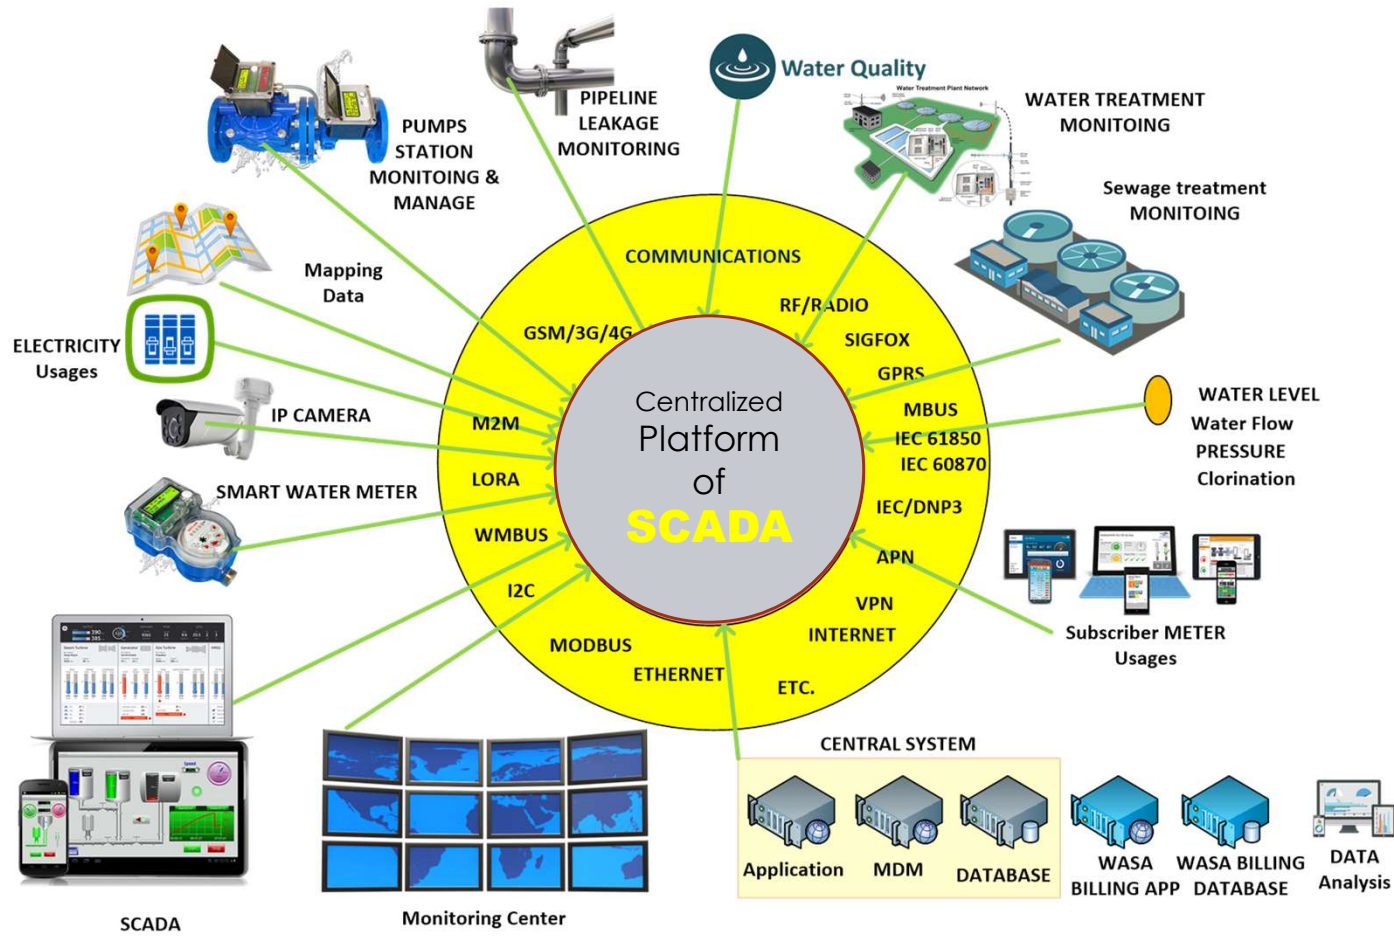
PUMPS STATION MONITOING & MANAGE

PIPELINE LEAKAGE MONITORING

Water Quality

Water Treatment Plant Network

WATER TREATMENT MONITOING

Sewage treatment MONITOING

Mapping Data

ELECTRICITY Usages

IP CAMERA

SMART WATER METER

COMMUNICATIONS

GSM/3G/4G

RF/RADIO

SIGFOX

GPRS

MBUS

IEC 61850

IEC 60870

IEC/DNP3

APN

VPN

INTERNET

ETC.

ETHERNET

MODBUS

I2C

WMBUS

LORA

M2M

Centralized Platform of SCADA

WATER LEVEL
Water Flow
PRESSURE
Clorination

Subscriber METER Usages

CENTRAL SYSTEM

Application

MDM

DATABASE

WASA BILLING APP

WASA BILLING DATABASE

DATA Analysis

SCADA

Monitoring Center